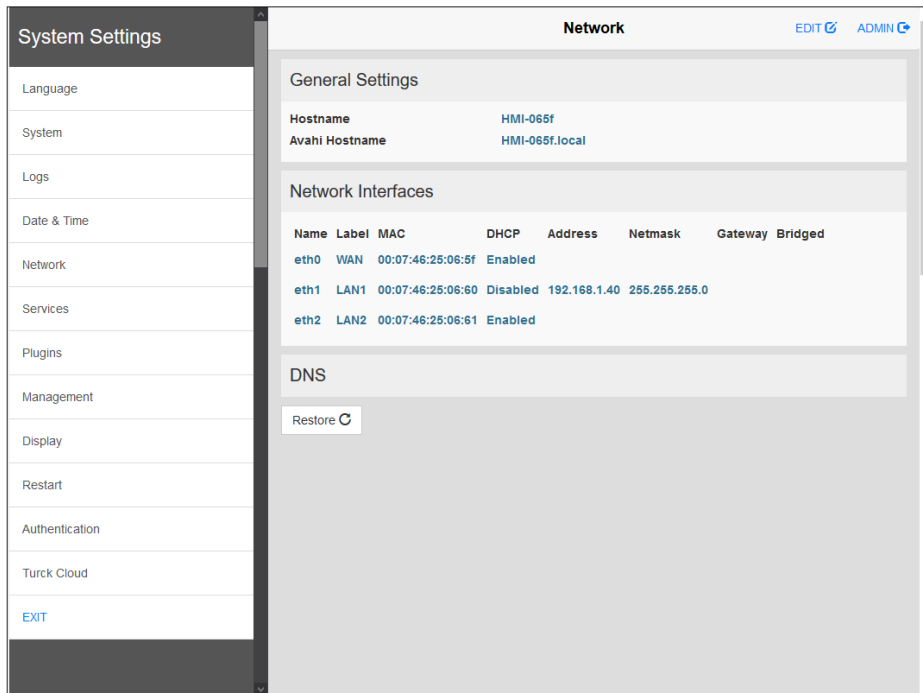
System Settings

Language

System

Logs

Date & Time

Network

Services

Plugins

Management

Display

Restart

Authentication

Turck Cloud

EXIT

Network

EDIT

ADMIN

General Settings

Hostname HMI-065f
Avahi Hostname HMI-065f.local

Network Interfaces

| Name | Label | MAC | DHCP | Address | Netmask | Gateway | Bridged |
|---|---|---|---|---|---|---|---|
| eth0 | WAN | 00:07:46:25:06:5f | Enabled | | | | |
| eth1 | LAN1 | 00:07:46:25:06:60 | Disabled | 192.168.1.40 | 255.255.255.0 | | |
| eth2 | LAN2 | 00:07:46:25:06:61 | Enabled | | | | |

DNS

Restore